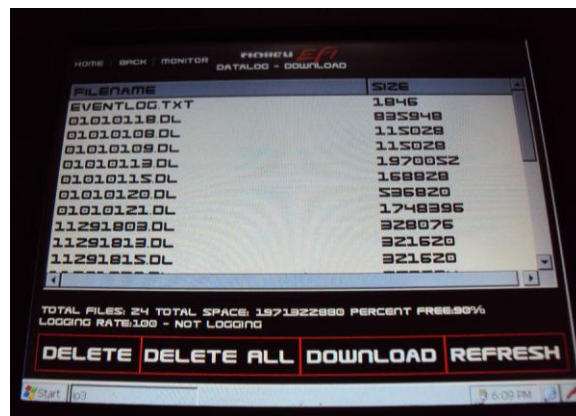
HOME BACK MONITOR ROBERT EFI DATALOG - DOWNLOAD

| FILENAME | SIZE |
|---|---|
| EVENTLOG.TXT | 1846 |
| 01010118.DL | 835948 |
| 01010108.DL | 115028 |
| 01010109.DL | 115028 |
| 01010113.DL | 1970052 |
| 01010115.DL | 168828 |
| 01010120.DL | 536820 |
| 01010121.DL | 1748396 |
| 11291803.DL | 328076 |
| 11291813.DL | 321620 |
| 11291815.DL | 321620 |
| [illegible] | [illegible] |

TOTAL FILES: 24 TOTAL SPACE: 1971922880 PERCENT FREE:90%
LOGGING RATE:100 - NOT LOGGING

DELETE DELETE ALL DOWNLOAD REFRESH

Start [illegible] 6:09 PM